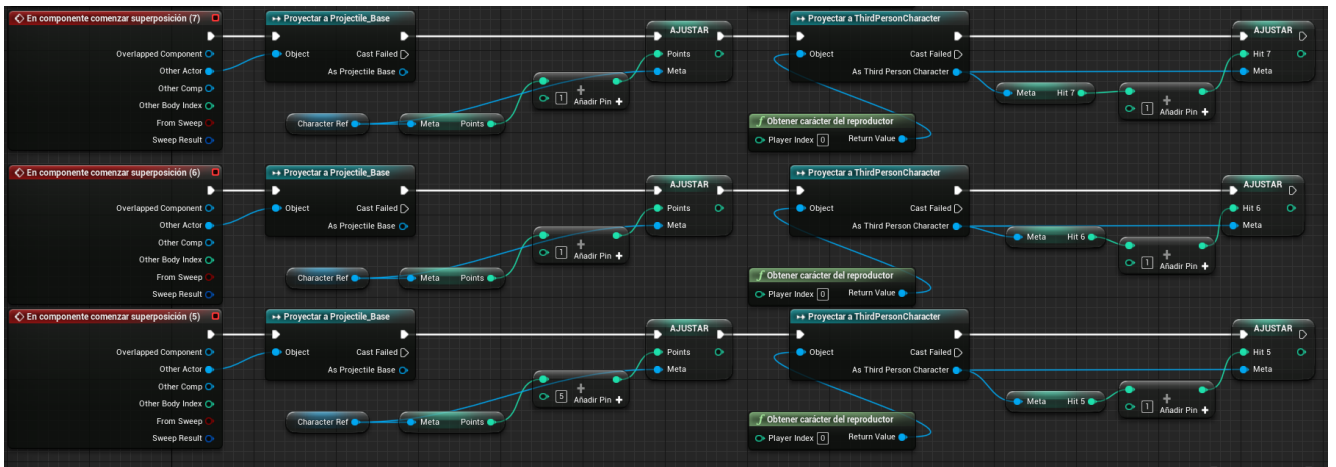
En componente comenzar superposición (7)
Overlapped Component
Other Actor
Other Comp
Other Body Index
From Sweep
Sweep Result

Proyectar a Projectile_Base
Object
Cast Failed
As Projectile Base

Character Ref
Meta
Points

1
Añadir Pin

AJUSTAR
Points
Meta

Proyectar a ThirdPersonCharacter
Object
Cast Failed
As Third Person Character

Obtener carácter del reproductor
Player Index 0
Return Value

Meta
Hit 7

1
Añadir Pin

AJUSTAR
Hit 7
Meta

En componente comenzar superposición (6)
Overlapped Component
Other Actor
Other Comp
Other Body Index
From Sweep
Sweep Result

Proyectar a Projectile_Base
Object
Cast Failed
As Projectile Base

Character Ref
Meta
Points

1
Añadir Pin

AJUSTAR
Points
Meta

Proyectar a ThirdPersonCharacter
Object
Cast Failed
As Third Person Character

Obtener carácter del reproductor
Player Index 0
Return Value

Meta
Hit 6

1
Añadir Pin

AJUSTAR
Hit 6
Meta

En componente comenzar superposición (5)
Overlapped Component
Other Actor
Other Comp
Other Body Index
From Sweep
Sweep Result

Proyectar a Projectile_Base
Object
Cast Failed
As Projectile Base

Character Ref
Meta
Points

5
Añadir Pin

AJUSTAR
Points
Meta

Proyectar a ThirdPersonCharacter
Object
Cast Failed
As Third Person Character

Obtener carácter del reproductor
Player Index 0
Return Value

Meta
Hit 5

1
Añadir Pin

AJUSTAR
Hit 5
Meta